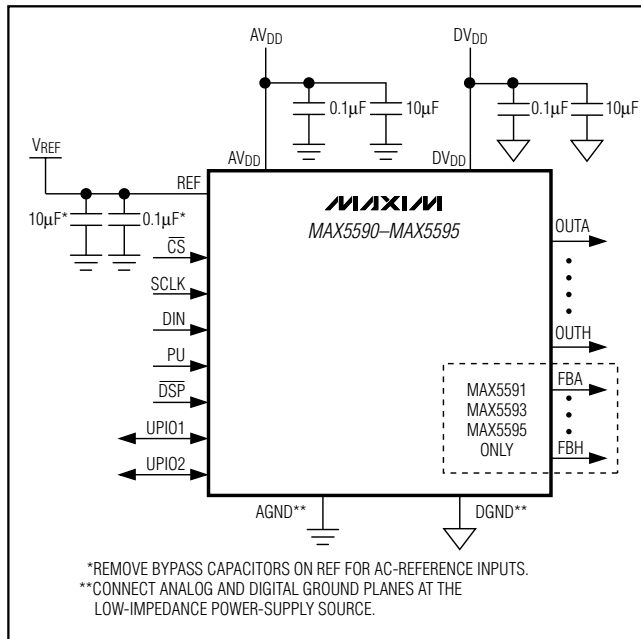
$AV_{DD}$

$DV_{DD}$

0.1μF

10μF

0.1μF

10μF

$V_{REF}$

$AV_{DD}$

$DV_{DD}$

REF

MAXIM

MAX5590–MAX5595

10μF*

0.1μF*

$\overline{CS}$

SCLK

DIN

PU

$\overline{DSP}$

UPIO1

UPIO2

OUTA

OUTH

MAX5591
MAX5593
MAX5595
ONLY

FBA

FBH

AGND**

DGND**

*REMOVE BYPASS CAPACITORS ON REF FOR AC-REFERENCE INPUTS.
**CONNECT ANALOG AND DIGITAL GROUND PLANES AT THE LOW-IMPEDANCE POWER-SUPPLY SOURCE.